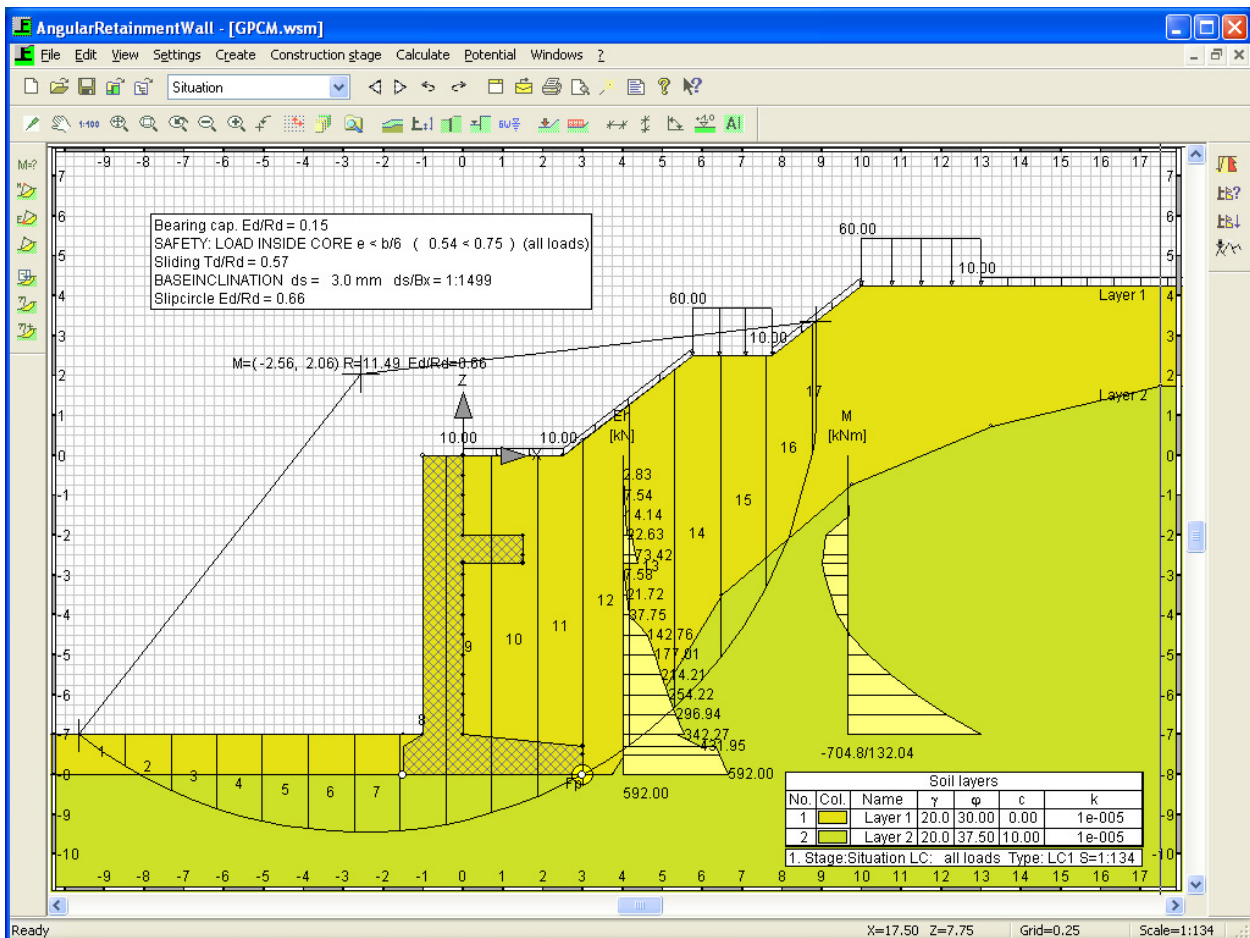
AngularRetainmentWall - [GPCM.wsm]

File Edit View Settings Create Construction stage Calculate Potential Windows ?

Situation

M=?

-9 -8 -7 -6 -5 -4 -3 -2 -1 0 1 2 3 4 5 6 7 8 9 10 11 12 13 14 15 16 17

Bearing cap. Ed/Rd = 0.15
SAFETY: LOAD INSIDE CORE e < b/6 ( 0.54 < 0.75 ) (all loads)
Sliding Td/Rd = 0.57
BASEINCLINATION ds = 3.0 mm ds/Bx = 1:1499
Slipcircle Ed/Rd = 0.66

60.00
10.00
Layer 1
60.00
10.00
M=(-2.56, 2.06) R=11.49 Ed/Rd=0.66
Z
17
Layer 2
Eh [kN]
M [kNm]
10.00
10.00
X
16
2.83
7.54
4.14
22.63
73.42
6.58
21.72
37.75
142.76
177.01
214.21
254.22
296.94
342.27
431.95
592.00
592.00
14
15
13
12
11
10
9
8
-704.8/132.04
1 2 3 4 5 6 7
Fp

7 6 5 4 3 2 1 0 -1 -2 -3 -4 -5 -6 -7 -8 -9 -10

| Soil layers | | | | | | |
|---|---|---|---|---|---|---|
| No. | Col. | Name | γ | φ | c | k |
| 1 | | Layer 1 | 20.0 | 30.00 | 0.00 | 1e-005 |
| 2 | | Layer 2 | 20.0 | 37.50 | 10.00 | 1e-005 |

1. Stage:Situation LC: all loads Type: LC1 S=1:134

Ready X=17.50 Z=7.75 Grid=0.25 Scale=1:134